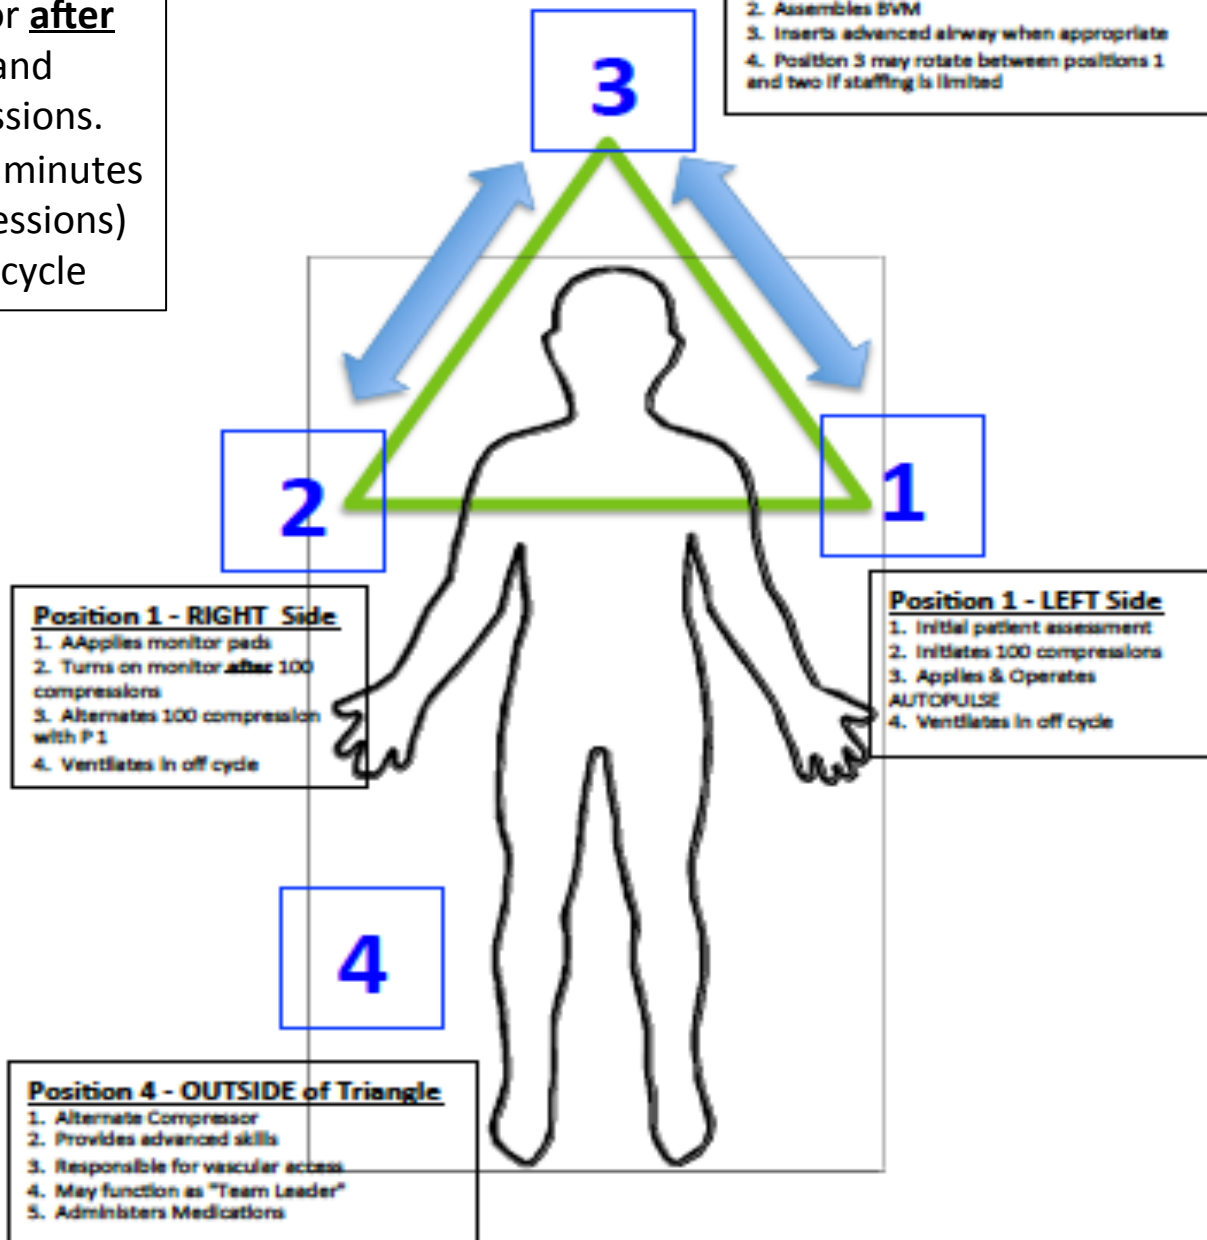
or **after**
and
ssions.
minutes
essions)
cycle

3

2. Assembles BVM
3. Inserts advanced airway when appropriate
4. Position 3 may rotate between positions 1 and two if staffing is limited

2

1

Position 1 - RIGHT Side
1. AApplies monitor pads
2. Turns on monitor **after** 100 compressions
3. Alternates 100 compression with P 1
4. Ventilates in off cycle

Position 1 - LEFT Side
1. Initial patient assessment
2. Initiates 100 compressions
3. Applies & Operates AUTOPULSE
4. Ventilates in off cycle

4

Position 4 - OUTSIDE of Triangle
1. Alternate Compressor
2. Provides advanced skills
3. Responsible for vascular access
4. May function as "Team Leader"
5. Administers Medications